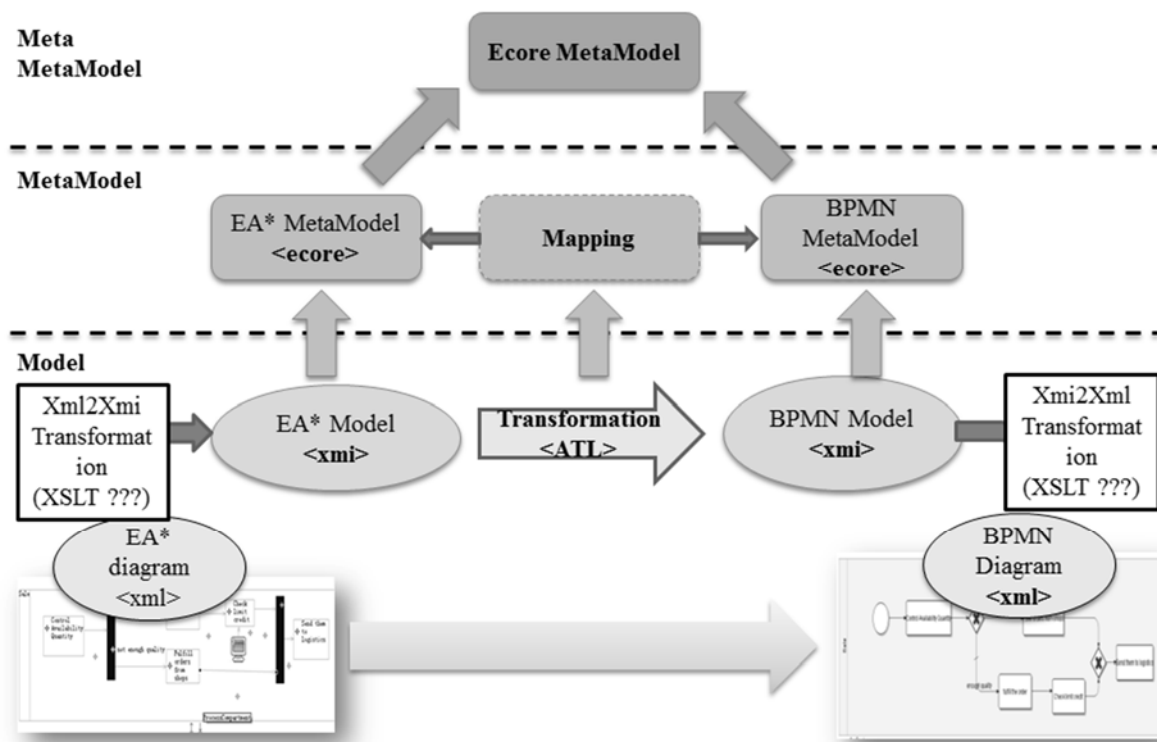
Meta MetaModel

Ecore MetaModel

MetaModel

EA* MetaModel <ecore>

Mapping

BPMN MetaModel <ecore>

Model

Xml2Xmi Transformation (XSLT ???)

EA* Model <xmi>

Transformation <ATL>

BPMN Model <xmi>

Xmi2Xml Transformation (XSLT ???)

EA* diagram <xml>

BPMN Diagram <xml>

Control Availability Quantity

Check limit credit

Send them to Logistics

not enough quality

Fulfill orders from shops

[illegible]